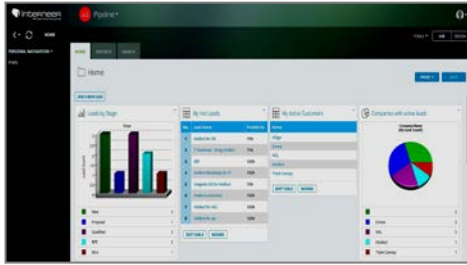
Interneer Pipeline

HOME

PERSONAL NAVIGATION

HOME REPORTS SEARCH

Home

Leads by Stage

My Hot Leads

My Active Customers

Companies with active leads

New

Proposal

Qualified

RFP

Won

EDIT TABLE RECORDS

EDIT TABLE RECORDS

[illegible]